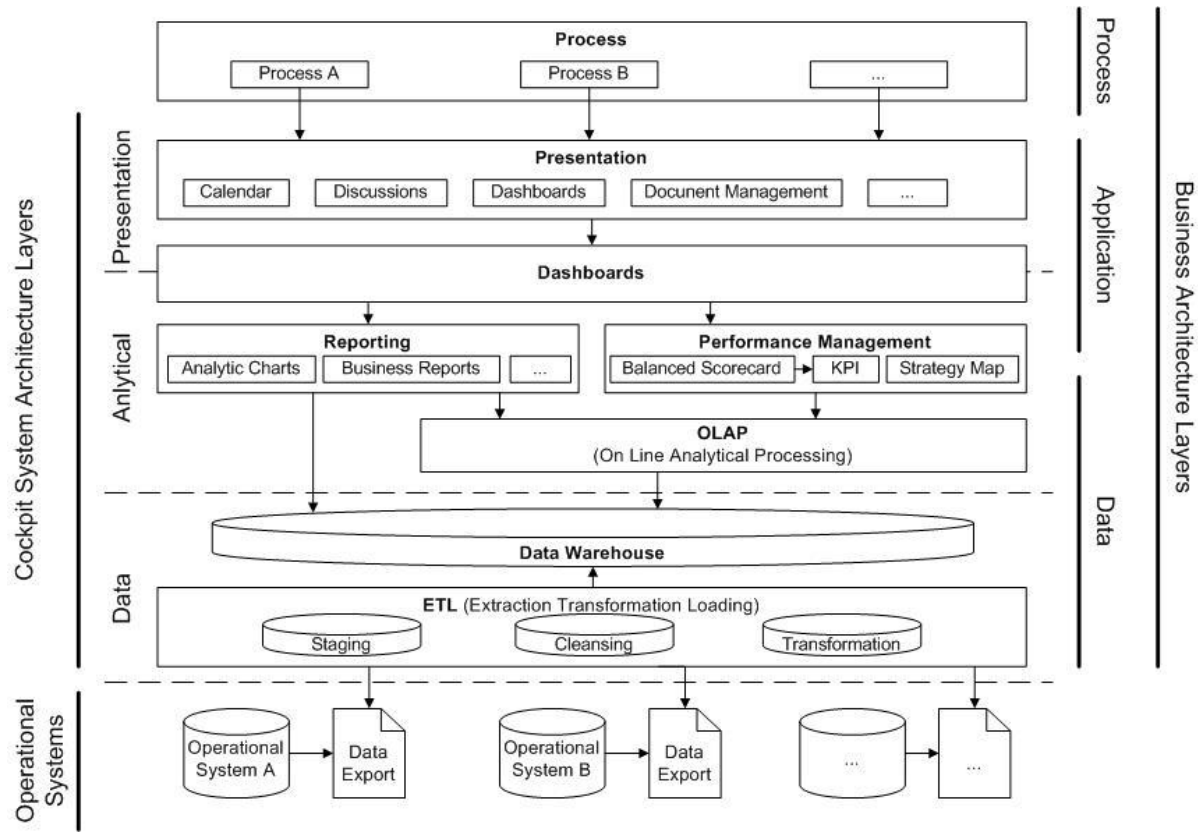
Process

Process A

Process B

...

Presentation

Calendar

Discussions

Dashboards

Docunent Management

...

Dashboards

Reporting

Analytic Charts

Business Reports

...

Performance Management

Balanced Scorecard

KPI

Strategy Map

OLAP
(On Line Analytical Processing)

Data Warehouse

ETL (Extraction Transformation Loading)

Staging

Cleansing

Transformation

Operational System A

Data Export

Operational System B

Data Export

...

...

Cockpit System Architecture Layers

Presentation

Anlytical

Data

Operational Systems

Process

Application

Data

Business Architecture Layers